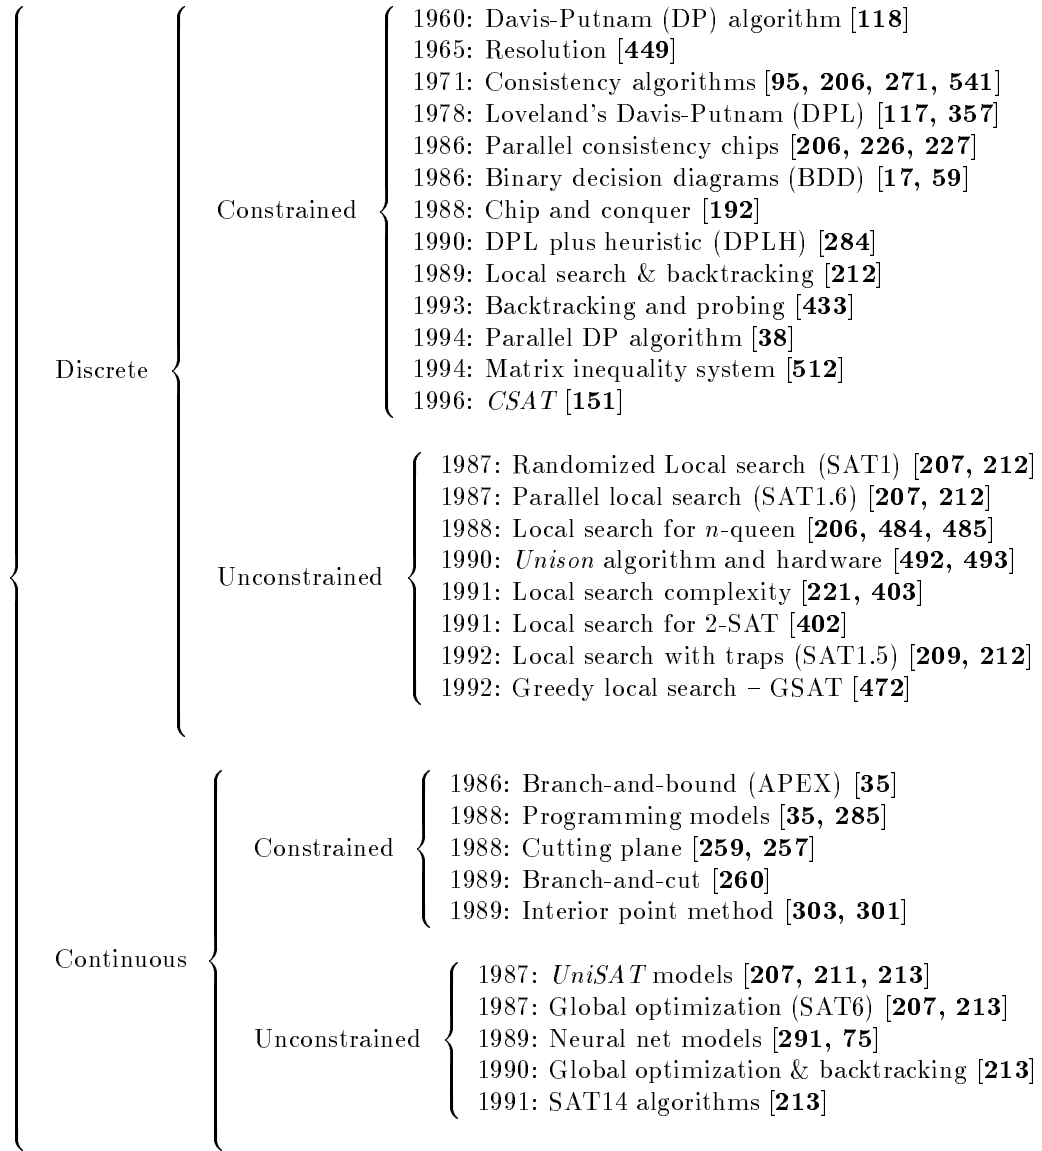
Discrete

Constrained

1960: Davis-Putnam (DP) algorithm [**118**]
1965: Resolution [**449**]
1971: Consistency algorithms [**95, 206, 271, 541**]
1978: Loveland's Davis-Putnam (DPL) [**117, 357**]
1986: Parallel consistency chips [**206, 226, 227**]
1986: Binary decision diagrams (BDD) [**17, 59**]
1988: Chip and conquer [**192**]
1990: DPL plus heuristic (DPLH) [**284**]
1989: Local search & backtracking [**212**]
1993: Backtracking and probing [**433**]
1994: Parallel DP algorithm [**38**]
1994: Matrix inequality system [**512**]
1996: *CSAT* [**151**]

Unconstrained

1987: Randomized Local search (SAT1) [**207, 212**]
1987: Parallel local search (SAT1.6) [**207, 212**]
1988: Local search for $n$-queen [**206, 484, 485**]
1990: *Unison* algorithm and hardware [**492, 493**]
1991: Local search complexity [**221, 403**]
1991: Local search for 2-SAT [**402**]
1992: Local search with traps (SAT1.5) [**209, 212**]
1992: Greedy local search – GSAT [**472**]

Continuous

Constrained

1986: Branch-and-bound (APEX) [**35**]
1988: Programming models [**35, 285**]
1988: Cutting plane [**259, 257**]
1989: Branch-and-cut [**260**]
1989: Interior point method [**303, 301**]

Unconstrained

1987: *UniSAT* models [**207, 211, 213**]
1987: Global optimization (SAT6) [**207, 213**]
1989: Neural net models [**291, 75**]
1990: Global optimization & backtracking [**213**]
1991: SAT14 algorithms [**213**]